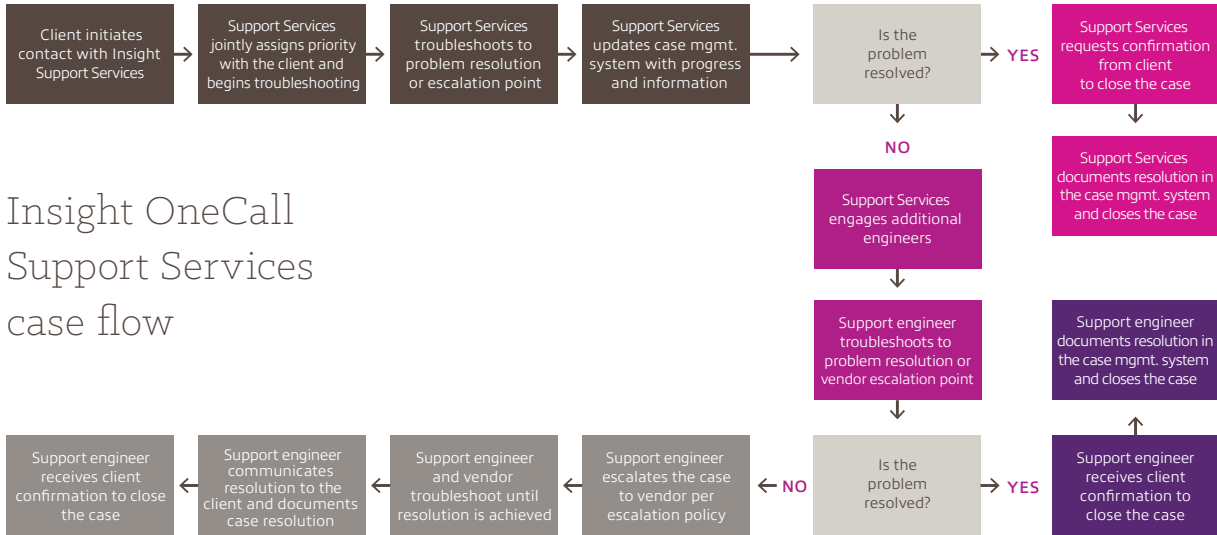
Client initiates contact with Insight Support Services

Support Services jointly assigns priority with the client and begins troubleshooting

Support Services troubleshoots to problem resolution or escalation point

Support Services updates case mgmt. system with progress and information

Is the problem resolved?

YES

Support Services requests confirmation from client to close the case

Support Services documents resolution in the case mgmt. system and closes the case

NO

Insight OneCall Support Services case flow

Support Services engages additional engineers

Support engineer troubleshoots to problem resolution or vendor escalation point

Support engineer documents resolution in the case mgmt. system and closes the case

Is the problem resolved?

YES

Support engineer receives client confirmation to close the case

NO

Support engineer escalates the case to vendor per escalation policy

Support engineer and vendor troubleshoot until resolution is achieved

Support engineer communicates resolution to the client and documents case resolution

Support engineer receives client confirmation to close the case